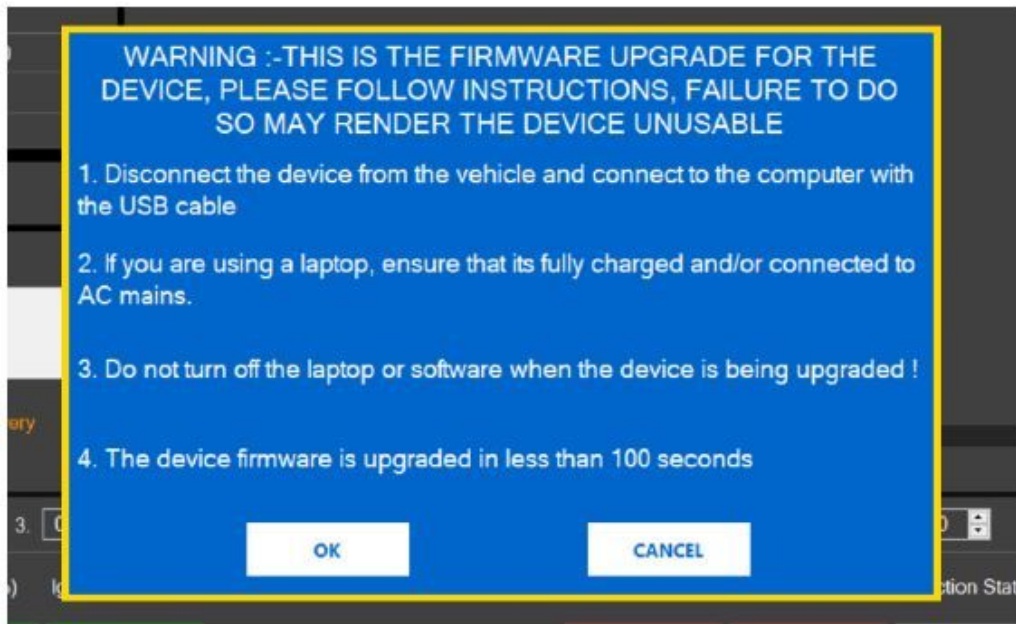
WARNING :-THIS IS THE FIRMWARE UPGRADE FOR THE DEVICE, PLEASE FOLLOW INSTRUCTIONS, FAILURE TO DO SO MAY RENDER THE DEVICE UNUSABLE

1. Disconnect the device from the vehicle and connect to the computer with the USB cable

2. If you are using a laptop, ensure that its fully charged and/or connected to AC mains.

3. Do not turn off the laptop or software when the device is being upgraded !

4. The device firmware is upgraded in less than 100 seconds

OK

CANCEL

ery

3.

ction Stat